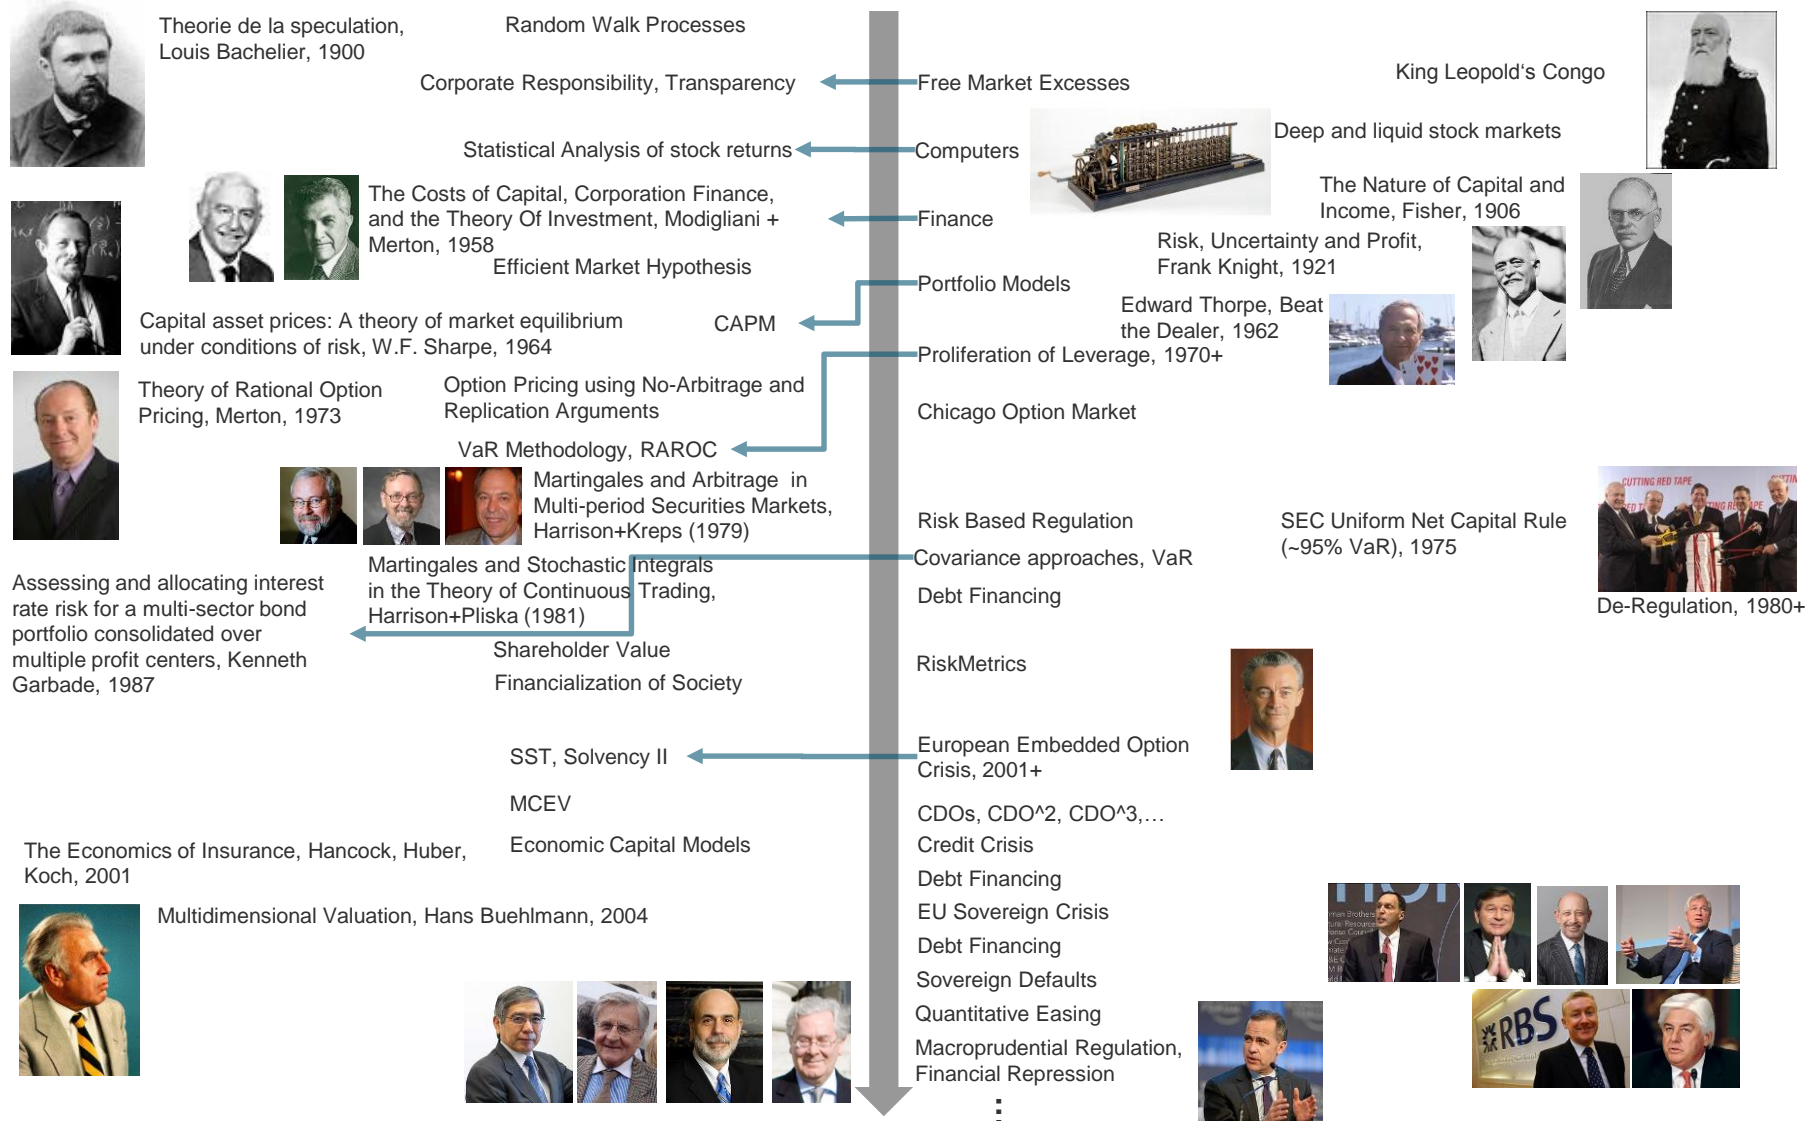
Theorie de la speculation, Louis Bachelier, 1900

Random Walk Processes

Corporate Responsibility, Transparency

Free Market Excesses

King Leopold's Congo

Statistical Analysis of stock returns

Computers

Deep and liquid stock markets

The Costs of Capital, Corporation Finance, and the Theory Of Investment, Modigliani + Merton, 1958

Finance

The Nature of Capital and Income, Fisher, 1906

Efficient Market Hypothesis

Risk, Uncertainty and Profit, Frank Knight, 1921

Portfolio Models

Edward Thorpe, Beat the Dealer, 1962

Capital asset prices: A theory of market equilibrium under conditions of risk, W.F. Sharpe, 1964

CAPM

Proliferation of Leverage, 1970+

Theory of Rational Option Pricing, Merton, 1973

Option Pricing using No-Arbitrage and Replication Arguments

Chicago Option Market

VaR Methodology, RAROC

Martingales and Arbitrage in Multi-period Securities Markets, Harrison+Kreps (1979)

Risk Based Regulation

SEC Uniform Net Capital Rule (~95% VaR), 1975

CUTTING RED TAPE

Martingales and Stochastic Integrals in the Theory of Continuous Trading, Harrison+Pliska (1981)

Covariance approaches, VaR

Assessing and allocating interest rate risk for a multi-sector bond portfolio consolidated over multiple profit centers, Kenneth Garbade, 1987

Debt Financing

De-Regulation, 1980+

Shareholder Value

Financialization of Society

RiskMetrics

SST, Solvency II

European Embedded Option Crisis, 2001+

MCEV

CDOs, CDO^2, CDO^3,…

The Economics of Insurance, Hancock, Huber, Koch, 2001

Economic Capital Models

Credit Crisis

Debt Financing

Multidimensional Valuation, Hans Buehlmann, 2004

EU Sovereign Crisis

Debt Financing

Sovereign Defaults

Quantitative Easing

Macroprudential Regulation, Financial Repression

⋮

RBS